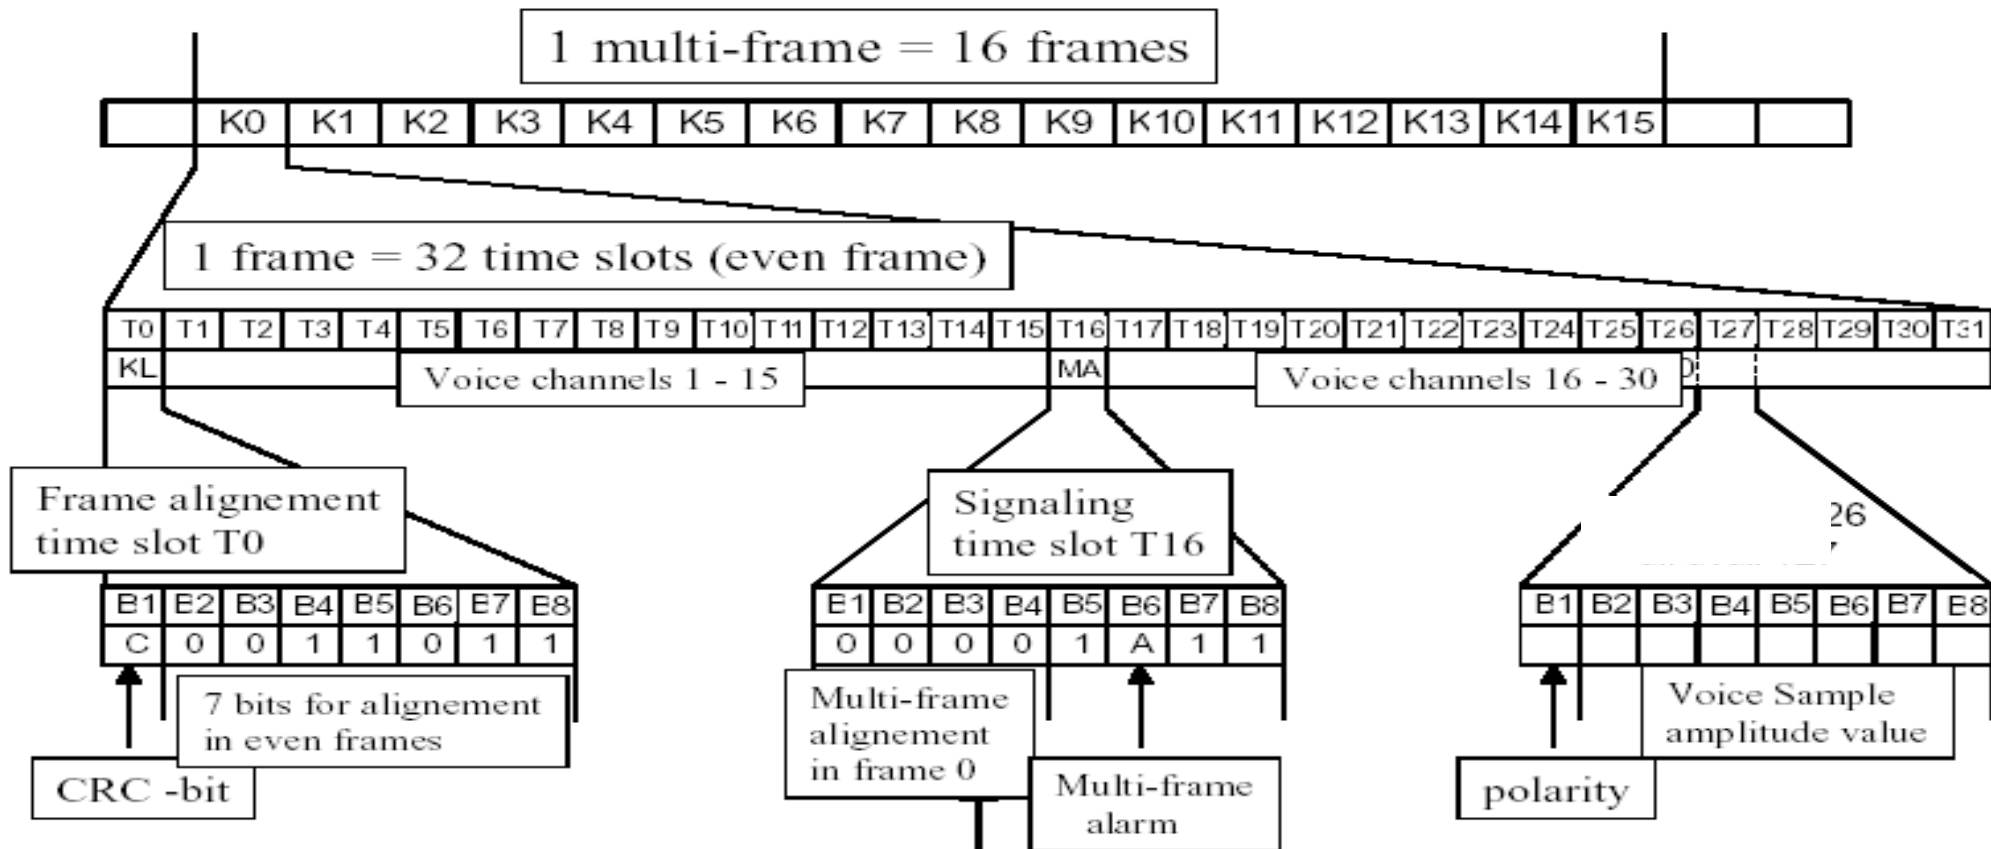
1 multi-frame = 16 frames

| | K0 | K1 | K2 | K3 | K4 | K5 | K6 | K7 | K8 | K9 | K10 | K11 | K12 | K13 | K14 | K15 | | |
|---|---|---|---|---|---|---|---|---|---|---|---|---|---|---|---|---|---|---|

1 frame = 32 time slots (even frame)

| T0 | T1 | T2 | T3 | T4 | T5 | T6 | T7 | T8 | T9 | T10 | T11 | T12 | T13 | T14 | T15 | T16 | T17 | T18 | T19 | T20 | T21 | T22 | T23 | T24 | T25 | T26 | T27 | T28 | T29 | T30 | T31 |
|---|---|---|---|---|---|---|---|---|---|---|---|---|---|---|---|---|---|---|---|---|---|---|---|---|---|---|---|---|---|---|---|
| KL | | | | | | | | | | | | | | | | MA | | | | | | | | | | | | | | | |

Voice channels 1 - 15

Voice channels 16 - 30

Frame alignement time slot T0

| B1 | E2 | B3 | B4 | B5 | B6 | E7 | E8 |
|---|---|---|---|---|---|---|---|
| C | 0 | 0 | 1 | 1 | 0 | 1 | 1 |

7 bits for alignement in even frames

CRC -bit

Signaling time slot T16

| E1 | B2 | B3 | B4 | B5 | B6 | B7 | B8 |
|---|---|---|---|---|---|---|---|
| 0 | 0 | 0 | 0 | 1 | A | 1 | 1 |

Multi-frame alignement in frame 0

Multi-frame alarm

26

| B1 | B2 | B3 | B4 | B5 | B6 | B7 | E8 |
|---|---|---|---|---|---|---|---|
| | | | | | | | |

Voice Sample amplitude value

polarity